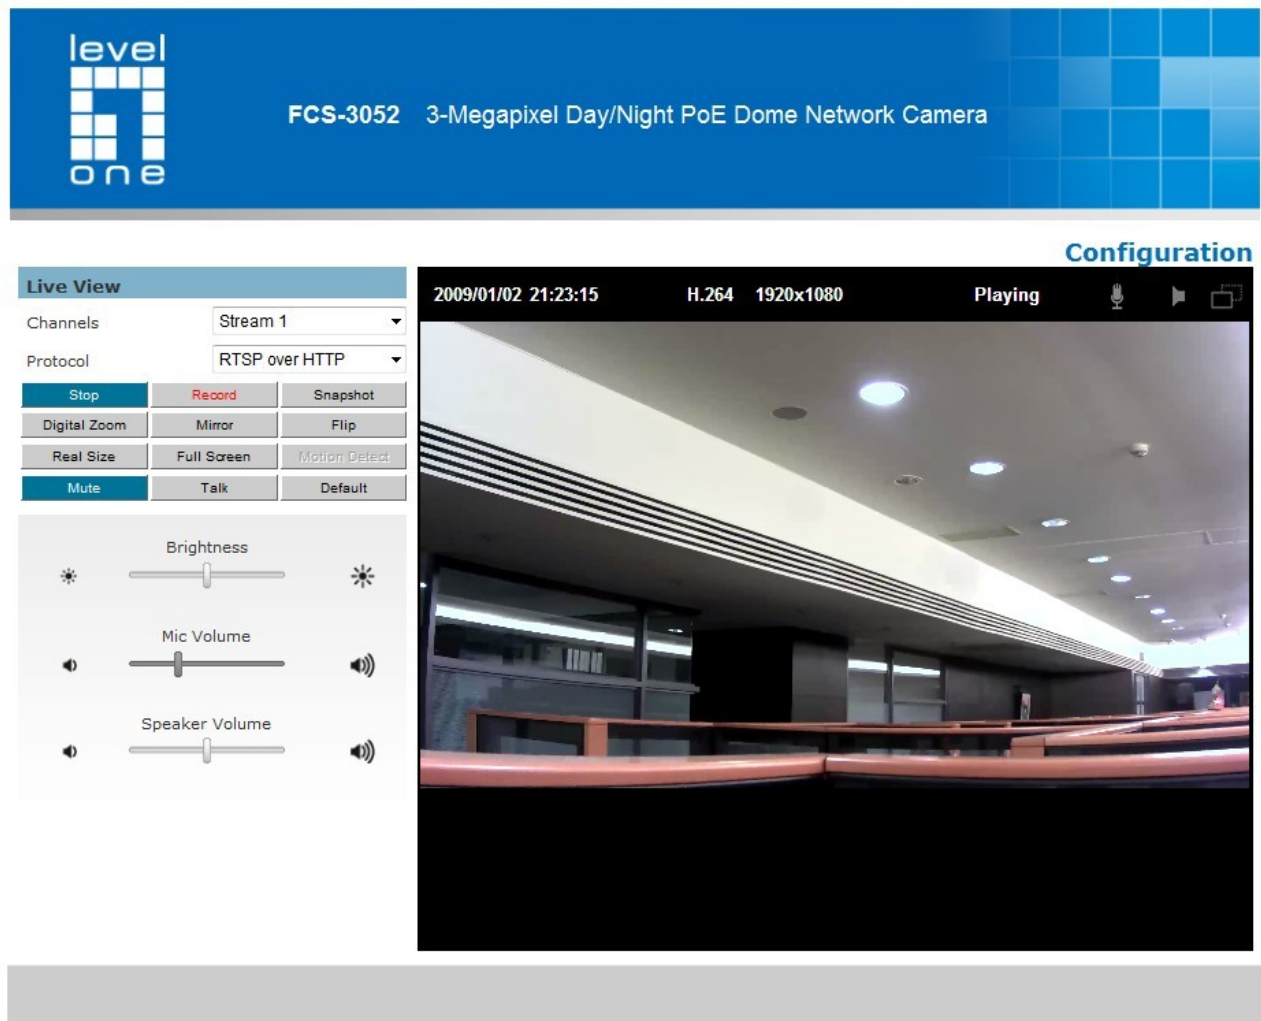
level one

FCS-3052 3-Megapixel Day/Night PoE Dome Network Camera

Configuration

Live View

Channels Stream 1

Protocol RTSP over HTTP

| Stop | Record | Snapshot |
|---|---|---|
| Digital Zoom | Mirror | Flip |
| Real Size | Full Screen | Motion Detect |
| Mute | Talk | Default |

Brightness

Mic Volume

Speaker Volume

2009/01/02 21:23:15 H.264 1920x1080 Playing